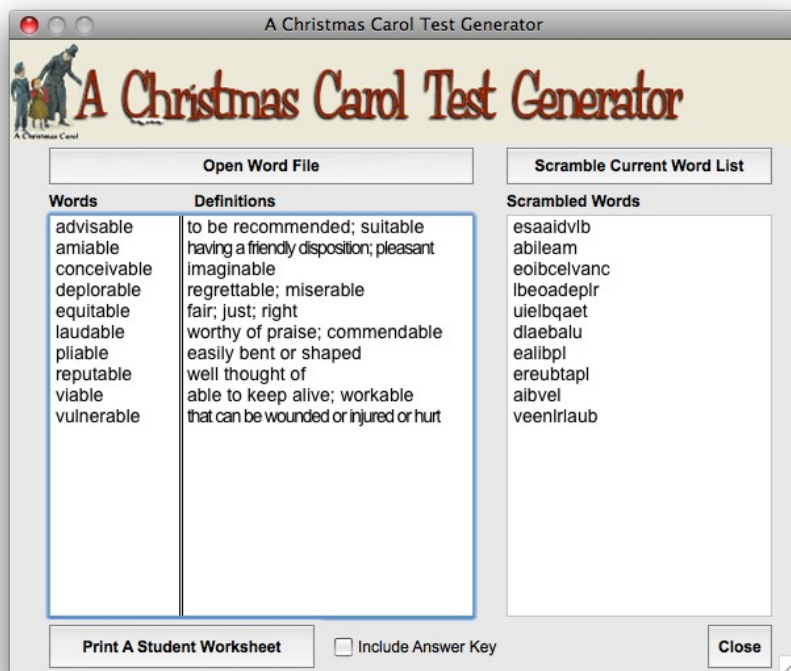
A Christmas Carol Test Generator

A Christmas Carol

A Christmas Carol Test Generator

Open Word File

Scramble Current Word List

Words

Definitions

Scrambled Words

| Words | Definitions |
|---|---|
| advisable | to be recommended; suitable |
| amiable | having a friendly disposition; pleasant |
| conceivable | imaginable |
| deplorable | regrettable; miserable |
| equitable | fair; just; right |
| laudable | worthy of praise; commendable |
| pliable | easily bent or shaped |
| reputable | well thought of |
| viable | able to keep alive; workable |
| vulnerable | that can be wounded or injured or hurt |

esaaidvlb
abileam
eoibcelvanc
lbeoadeplr
uielbqaet
dlaebalu
ealibpl
ereubtapl
aibvel
veenlrlaub

Print A Student Worksheet

Include Answer Key

Close